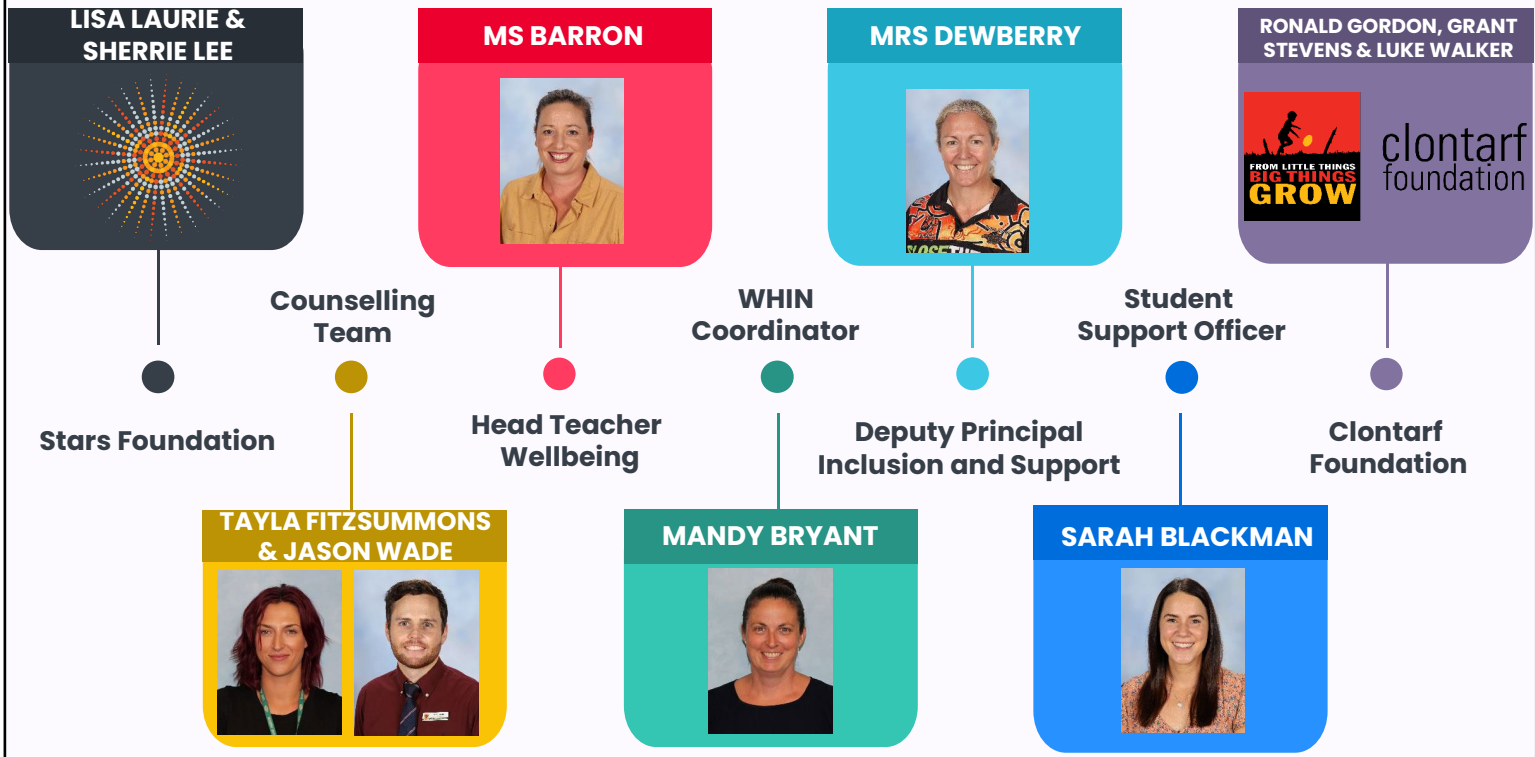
LISA LAURIE & SHERRIE LEE

Stars Foundation

Counselling Team

TAYLA FITZSUMMONS & JASON WADE

MS BARRON

Head Teacher Wellbeing

WHIN Coordinator

MANDY BRYANT

MRS DEWBERRY

Deputy Principal Inclusion and Support

Student Support Officer

SARAH BLACKMAN

RONALD GORDON, GRANT STEVENS & LUKE WALKER

FROM LITTLE THINGS BIG THINGS GROW

clontarf foundation

Clontarf Foundation